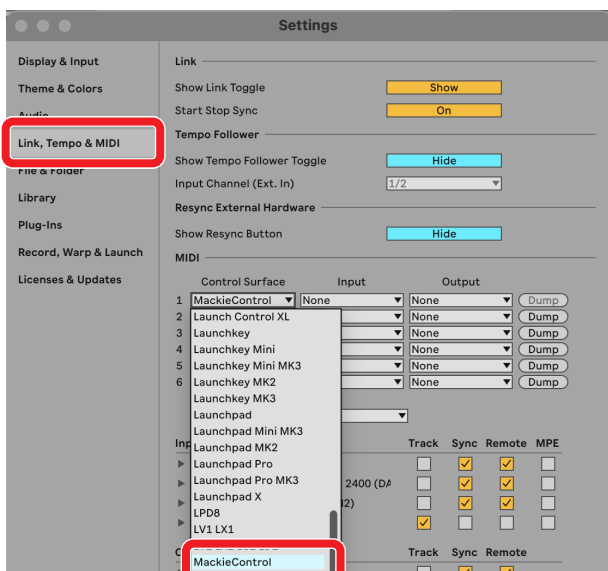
Settings

Display & Input
Theme & Colors
Audio
Link, Tempo & MIDI
File & Folder
Library
Plug-Ins
Record, Warp & Launch
Licenses & Updates

Link
Show Link Toggle Show
Start Stop Sync On
Tempo Follower
Show Tempo Follower Toggle Hide
Input Channel (Ext. In) 1/2
Resync External Hardware
Show Resync Button Hide
MIDI

| | Control Surface | Input | Output | |
|---|---|---|---|---|
| 1 | MackieControl | None | None | Dump |
| 2 | Launch Control XL | | None | Dump |
| 3 | Launchkey | | None | Dump |
| 4 | Launchkey Mini | | None | Dump |
| 5 | Launchkey Mini MK3 | | None | Dump |
| 6 | Launchkey MK2 | | None | Dump |

Launchkey MK3
Launchpad
Launchpad Mini MK3
Launchpad MK2
Launchpad Pro
Launchpad Pro MK3
Launchpad X
LPD8
LV1 LX1
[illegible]
MackieControl

Inp
Track Sync Remote MPE
2400 (DA
2)
Track Sync Remote